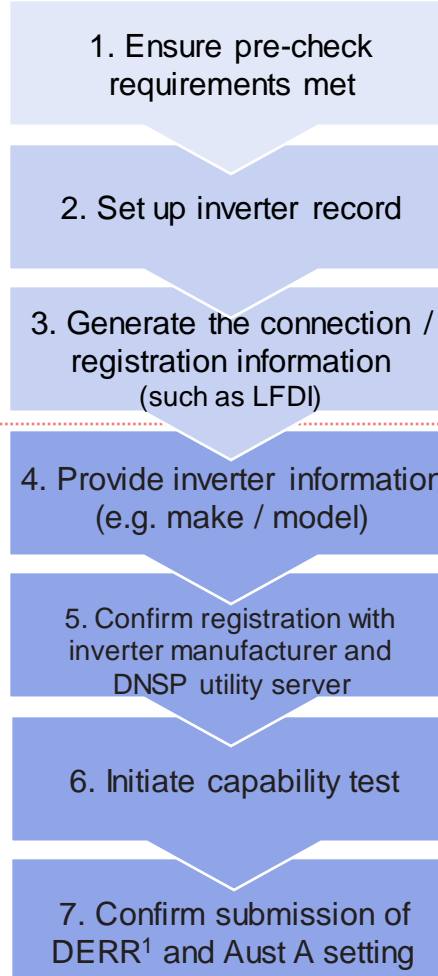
1. Ensure pre-check requirements met

2. Set up inverter record

3. Generate the connection / registration information (such as LFDI)

4. Provide inverter informatio (e.g. make / model)

5. Confirm registration with inverter manufacturer and DNSP utility server

6. Initiate capability test

7. Confirm submission of DERR$^1$ and Aust A setting